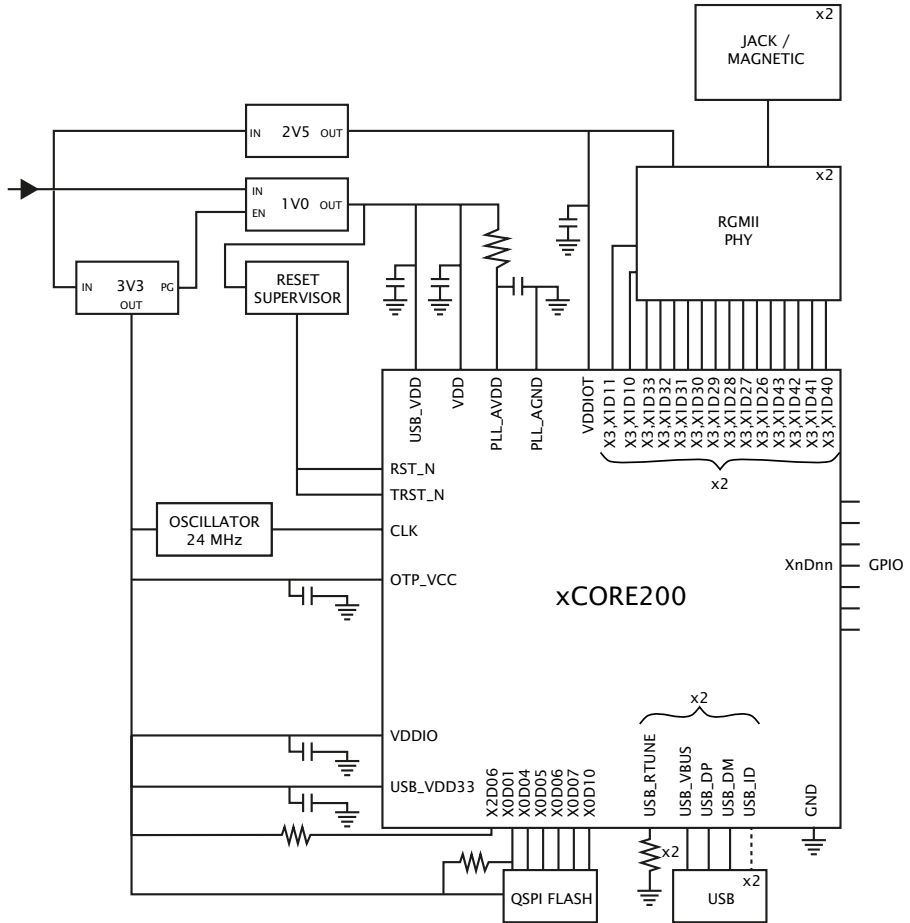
x2
JACK / MAGNETIC

IN 2V5 OUT

IN
EN 1V0 OUT

x2
RGMII PHY

IN 3V3 PG
OUT

RESET SUPERVISOR

USB_VDD
VDD
PLL_AVDD
PLL_AGND
VDDIOT
X3,X1D11
X3,X1D10
X3,X1D33
X3,X1D32
X3,X1D31
X3,X1D30
X3,X1D29
X3,X1D28
X3,X1D27
X3,X1D26
X3,X1D43
X3,X1D42
X3,X1D41
X3,X1D40
x2

RST_N
TRST_N
OSCILLATOR 24 MHz
CLK
OTP_VCC

XnDnn
GPIO

xCORE200

x2
VDDIO
USB_VDD33

X2D06
X0D01
X0D04
X0D05
X0D06
X0D07
X0D10
USB_RTUNE
USB_VBUS
USB_DP
USB_DM
USB_ID
GND

x2
QSPI FLASH
x2
USB